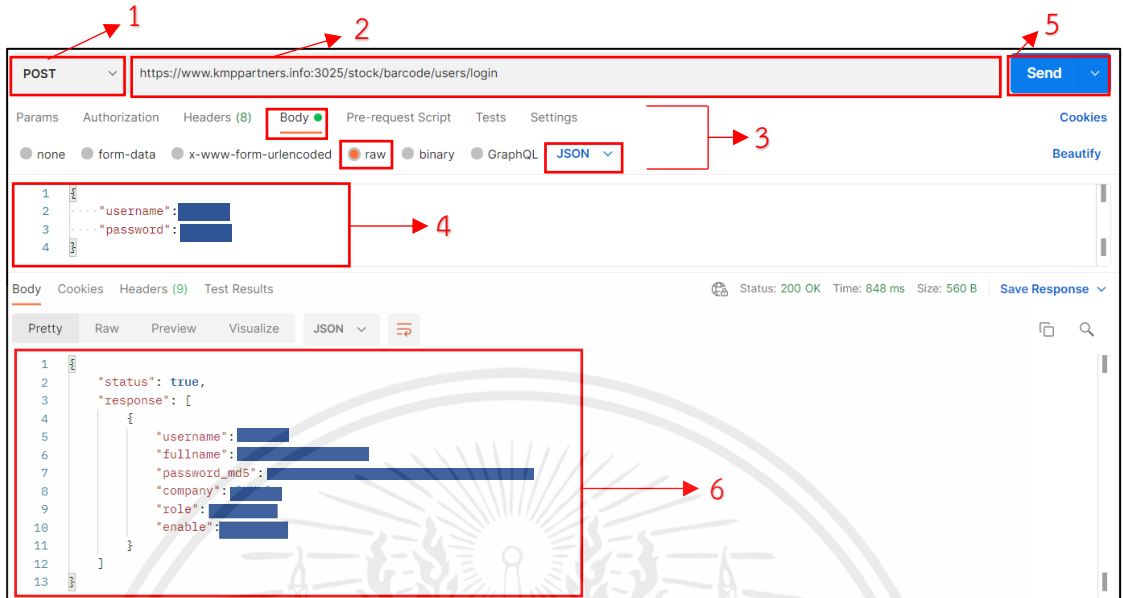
1

2

5

POST

https://www.kmppartners.info:3025/stock/barcode/users/login

Send

Params Authorization Headers (8) Body Pre-request Script Tests Settings

Cookies

3

none form-data x-www-form-urlencoded raw binary GraphQL JSON

Beautify

1 {
2 "username":
3 "password":
4 }

4

Body Cookies Headers (9) Test Results

Status: 200 OK Time: 848 ms Size: 560 B

Save Response

Pretty Raw Preview Visualize JSON

1 {
2 "status": true,
3 "response": [
4 {
5 "username":
6 "fullname":
7 "password_md5":
8 "company":
9 "role":
10 "enable":
11 }
12 ]
13 }

6